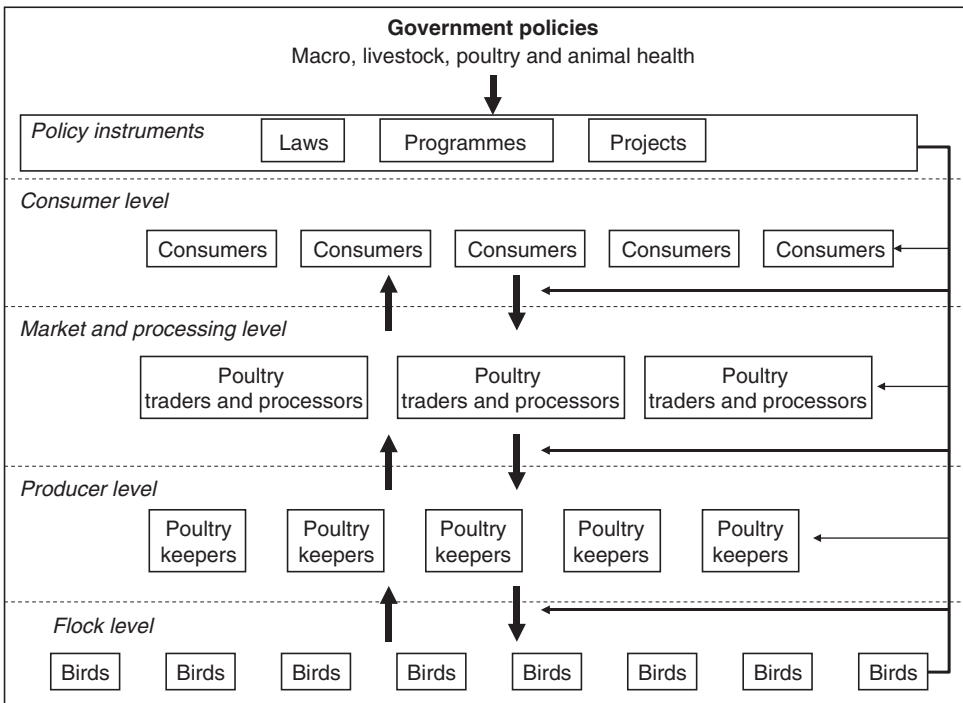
**Government policies**
Macro, livestock, poultry and animal health

*Policy instruments*

Laws

Programmes

Projects

*Consumer level*

Consumers

Consumers

Consumers

Consumers

Consumers

*Market and processing level*

Poultry traders and processors

Poultry traders and processors

Poultry traders and processors

*Producer level*

Poultry keepers

Poultry keepers

Poultry keepers

Poultry keepers

Poultry keepers

*Flock level*

Birds

Birds

Birds

Birds

Birds

Birds

Birds

Birds